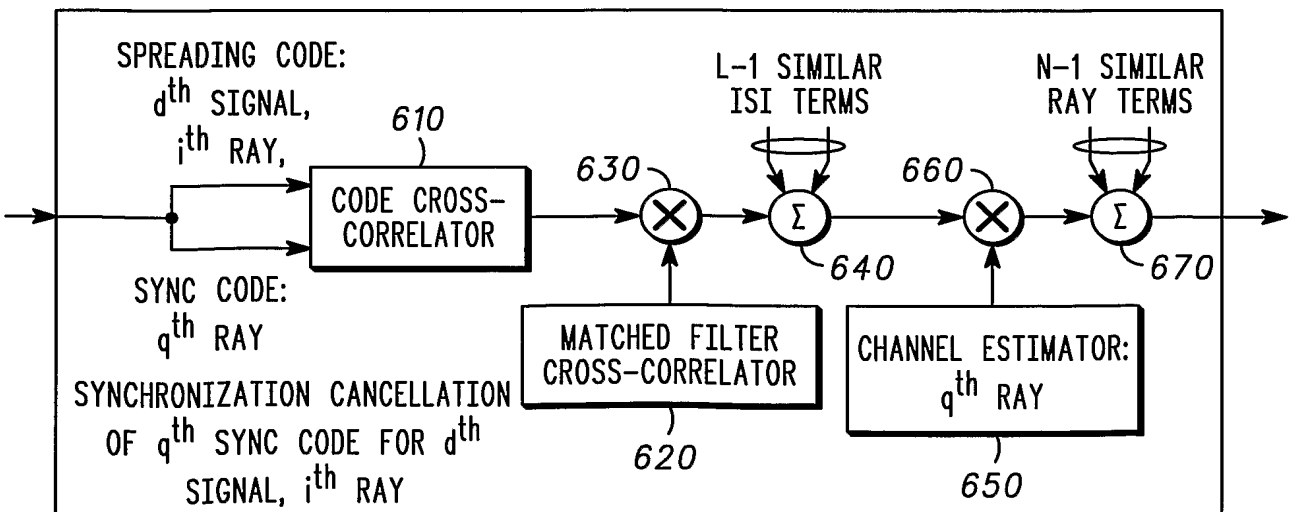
SPREADING CODE: $d^{th}$ SIGNAL, $i^{th}$ RAY,

610

CODE CROSS-CORRELATOR

SYNC CODE: $q^{th}$ RAY

SYNCHRONIZATION CANCELLATION OF $q^{th}$ SYNC CODE FOR $d^{th}$ SIGNAL, $i^{th}$ RAY

630

MATCHED FILTER CROSS-CORRELATOR

620

L-1 SIMILAR ISI TERMS

$\Sigma$

640

660

CHANNEL ESTIMATOR: $q^{th}$ RAY

650

N-1 SIMILAR RAY TERMS

$\Sigma$

670